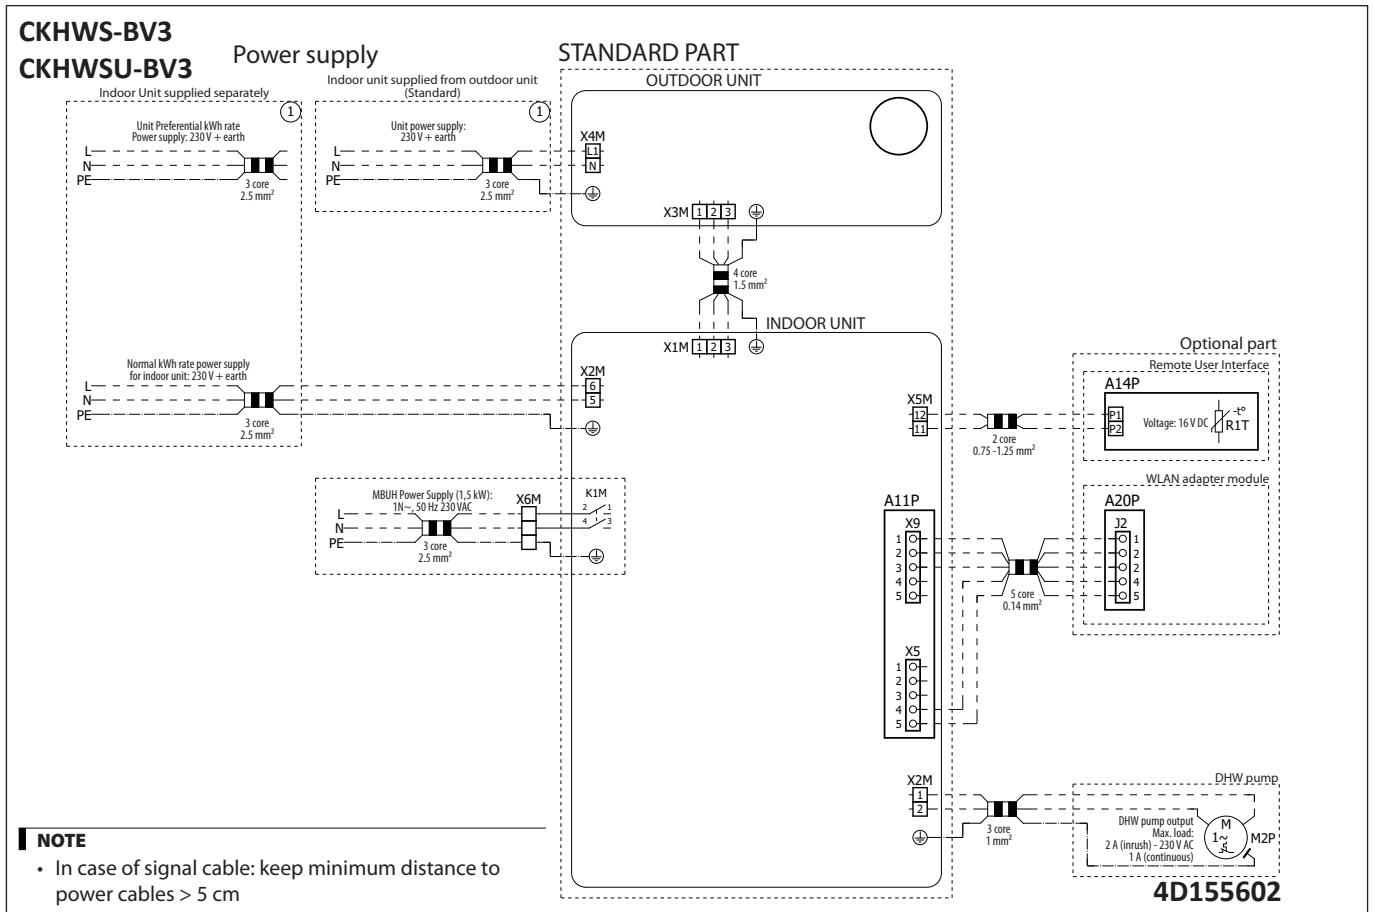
CKHWS-BV3
CKHWSU-BV3

Power supply

STANDARD PART

Indoor Unit supplied separately
①
Unit Preferential kWh rate
Power supply: 230 V + earth
L
N
PE
3 core
$2.5 \text{ mm}^2$

Indoor unit supplied from outdoor unit
(Standard)
①
Unit power supply:
230 V + earth
L
N
PE
3 core
$2.5 \text{ mm}^2$

OUTDOOR UNIT
X4M
L1
N
X3M 1 2 3

4 core
$1.5 \text{ mm}^2$

INDOOR UNIT
X1M 1 2 3

Normal kWh rate power supply
for indoor unit: 230 V + earth
L
N
PE
3 core
$2.5 \text{ mm}^2$

X2M
6
5

Optional part
Remote User Interface
A14P
X5M
12
11
2 core
$0.75 - 1.25 \text{ mm}^2$
P1
P2
Voltage: 16 V DC
-t°
R1T

WLAN adapter module
A20P
J2
1
2
2
4
5

MBUH Power Supply (1,5 kW):
1N~, 50 Hz 230 VAC
X6M
K1M
2 1
4 3
L
N
PE
3 core
$2.5 \text{ mm}^2$

A11P
X9
1
2
3
4
5
5 core
$0.14 \text{ mm}^2$

X5
1
2
3
4
5

X2M
1
2
3 core
$1 \text{ mm}^2$

DHW pump
DHW pump output
Max. load:
2 A (inrush) - 230 V AC
1 A (continuous)
M
1~
M2P

NOTE
• In case of signal cable: keep minimum distance to power cables > 5 cm

4D155602